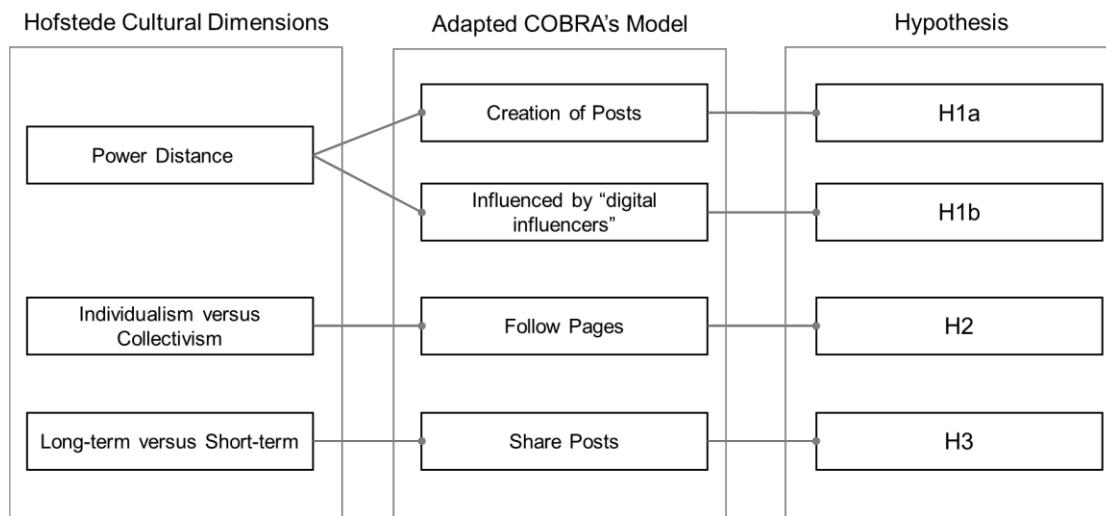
Hofstede Cultural Dimensions

Power Distance

Individualism versus Collectivism

Long-term versus Short-term

Adapted COBRA's Model

Creation of Posts

Influenced by "digital influencers"

Follow Pages

Share Posts

Hypothesis

H1a

H1b

H2

H3